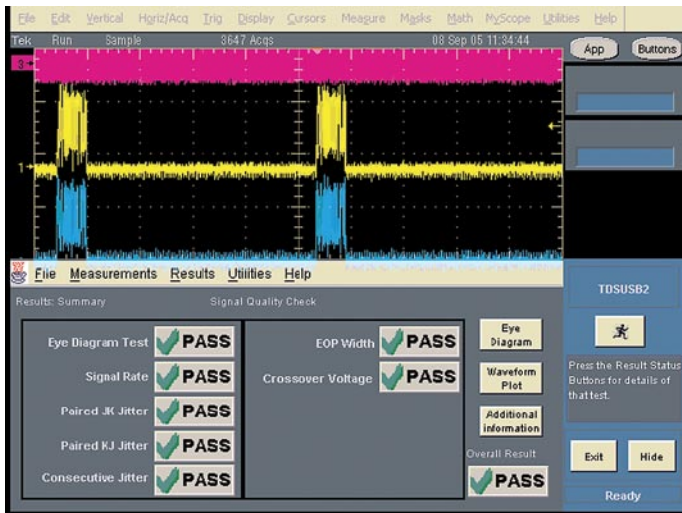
File Edit Vertical Horiz/Acq Trig Display Cursors Measure Masks Math MyScope Utilities Help

Tek Run Sample 3647 Acqs 08 Sep 05 11:34:44

App Buttons

3

1

File Measurements Results Utilities Help

TDSUSB2

Results: Summary Signal Quality Check

Eye Diagram Test PASS
Signal Rate PASS
Paired JK Jitter PASS
Paired KJ Jitter PASS
Consecutive Jitter PASS

EOP Width PASS
Crossover Voltage PASS

Eye Diagram
Waveform Plot
Additional information

Overall Result
PASS

Press the Result Status Buttons for details of that test.

Exit Hide

Ready